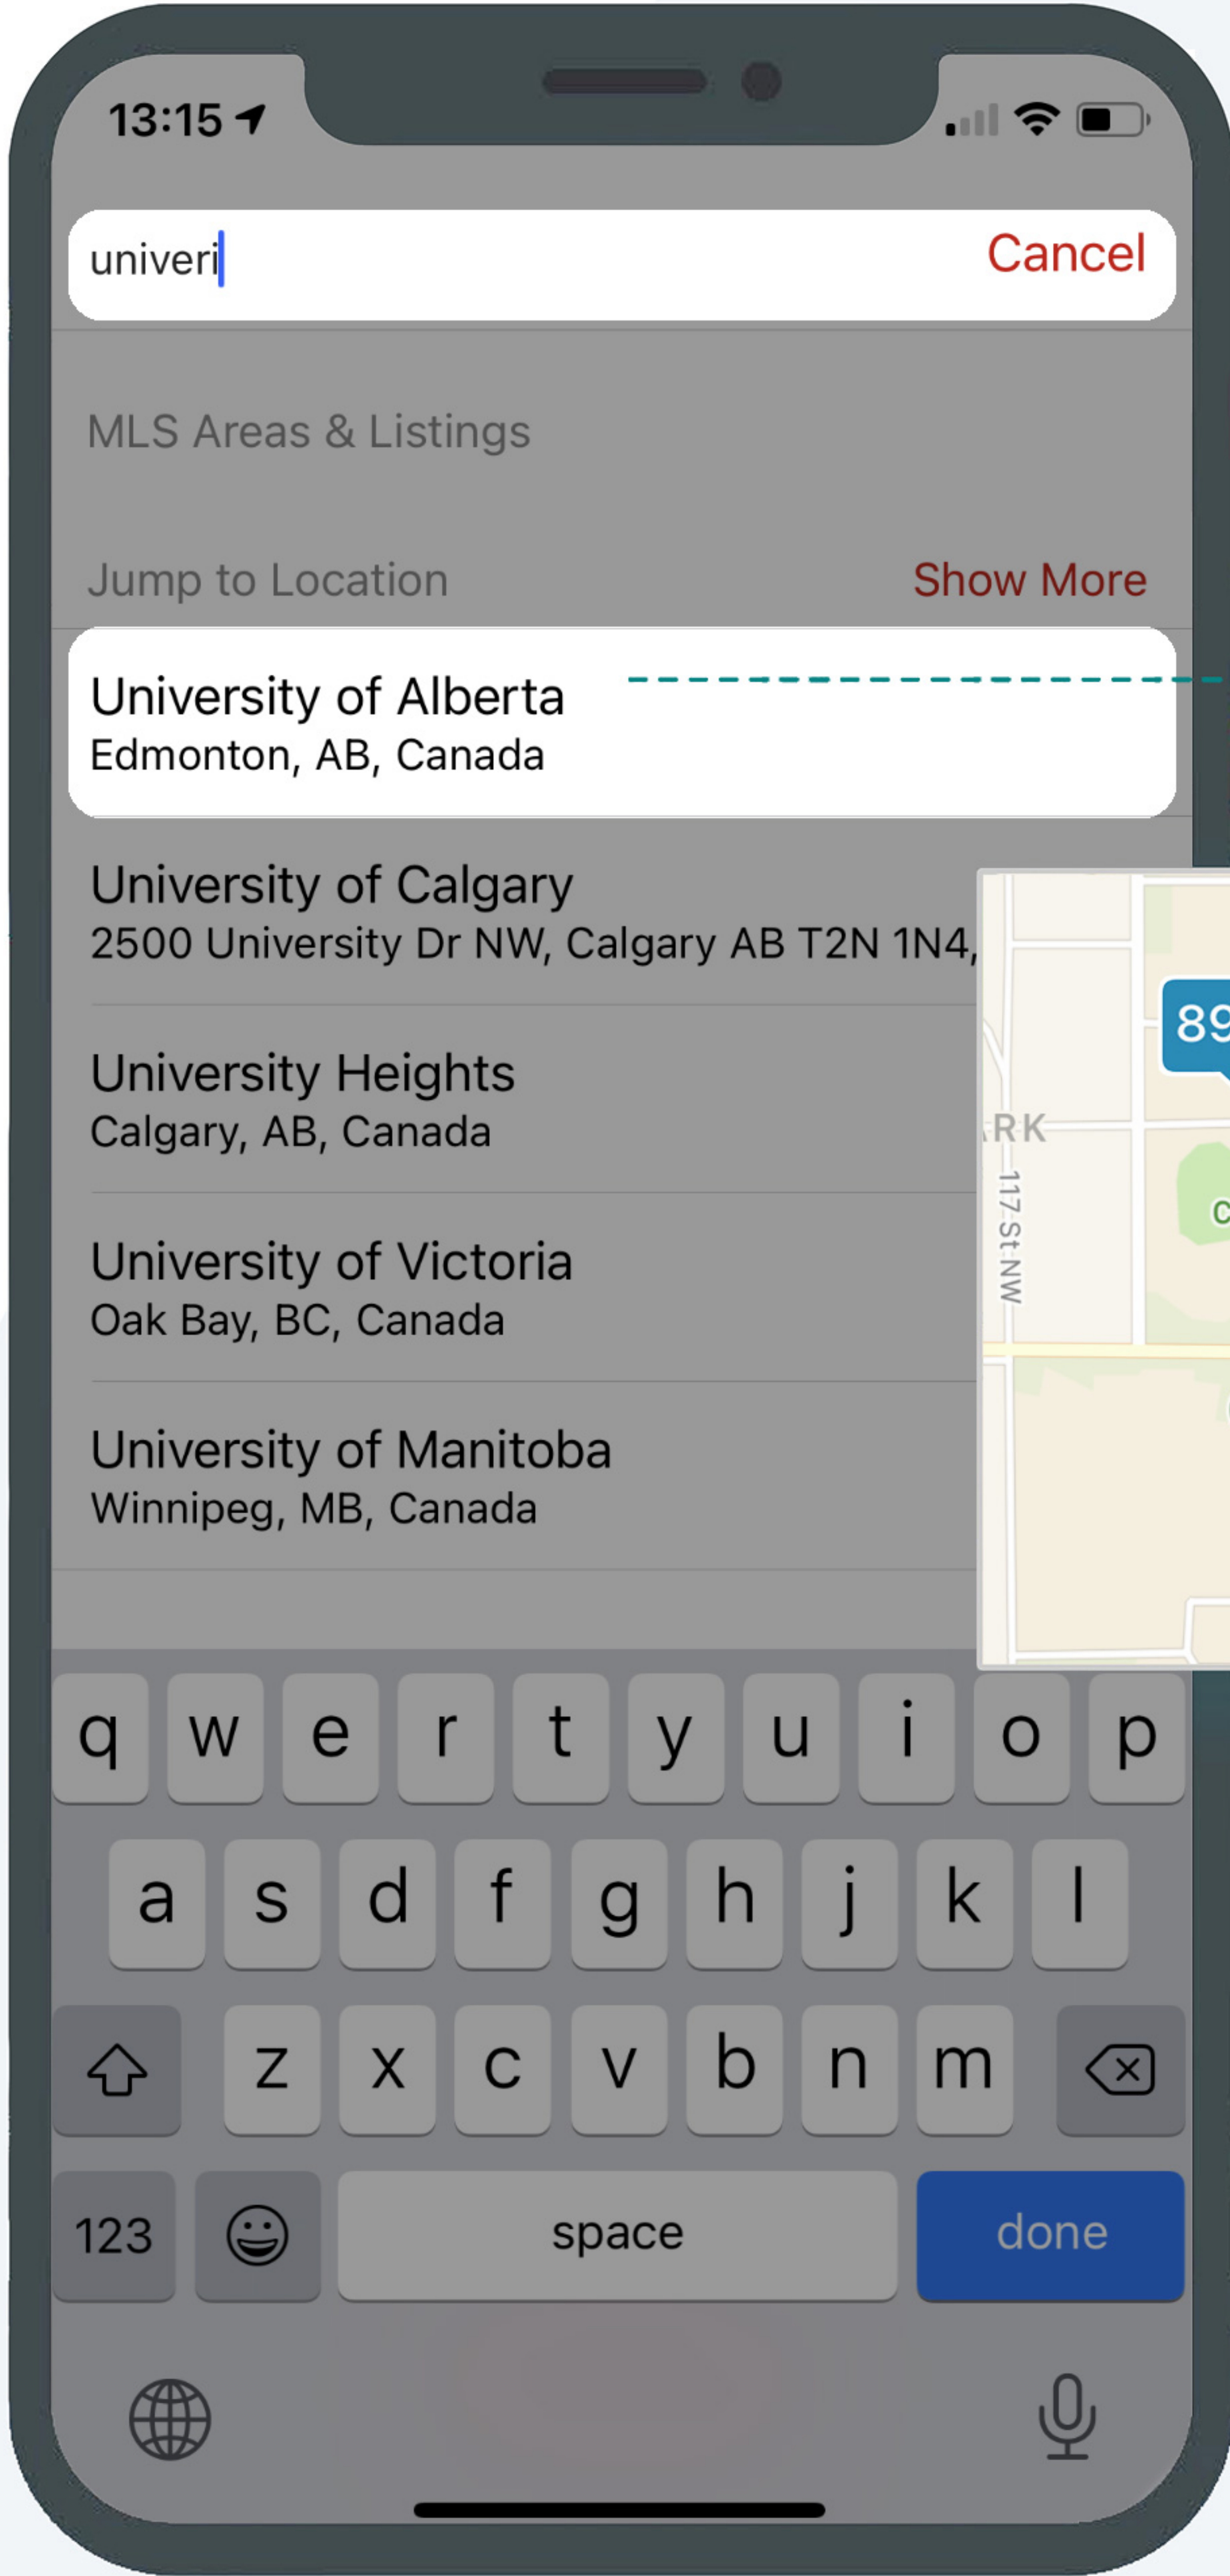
13:15

univeri

Cancel

MLS Areas & Listings

Jump to Location

Show More

University of Alberta
Edmonton, AB, Canada

University of Calgary
2500 University Dr NW, Calgary AB T2N 1N4,

University Heights
Calgary, AB, Canada

University of Victoria
Oak Bay, BC, Canada

University of Manitoba
Winnipeg, MB, Canada

89

RK

117 St NW

q w e r t y u i o p
a s d f g h j k l
z x c v b n m
123 space done